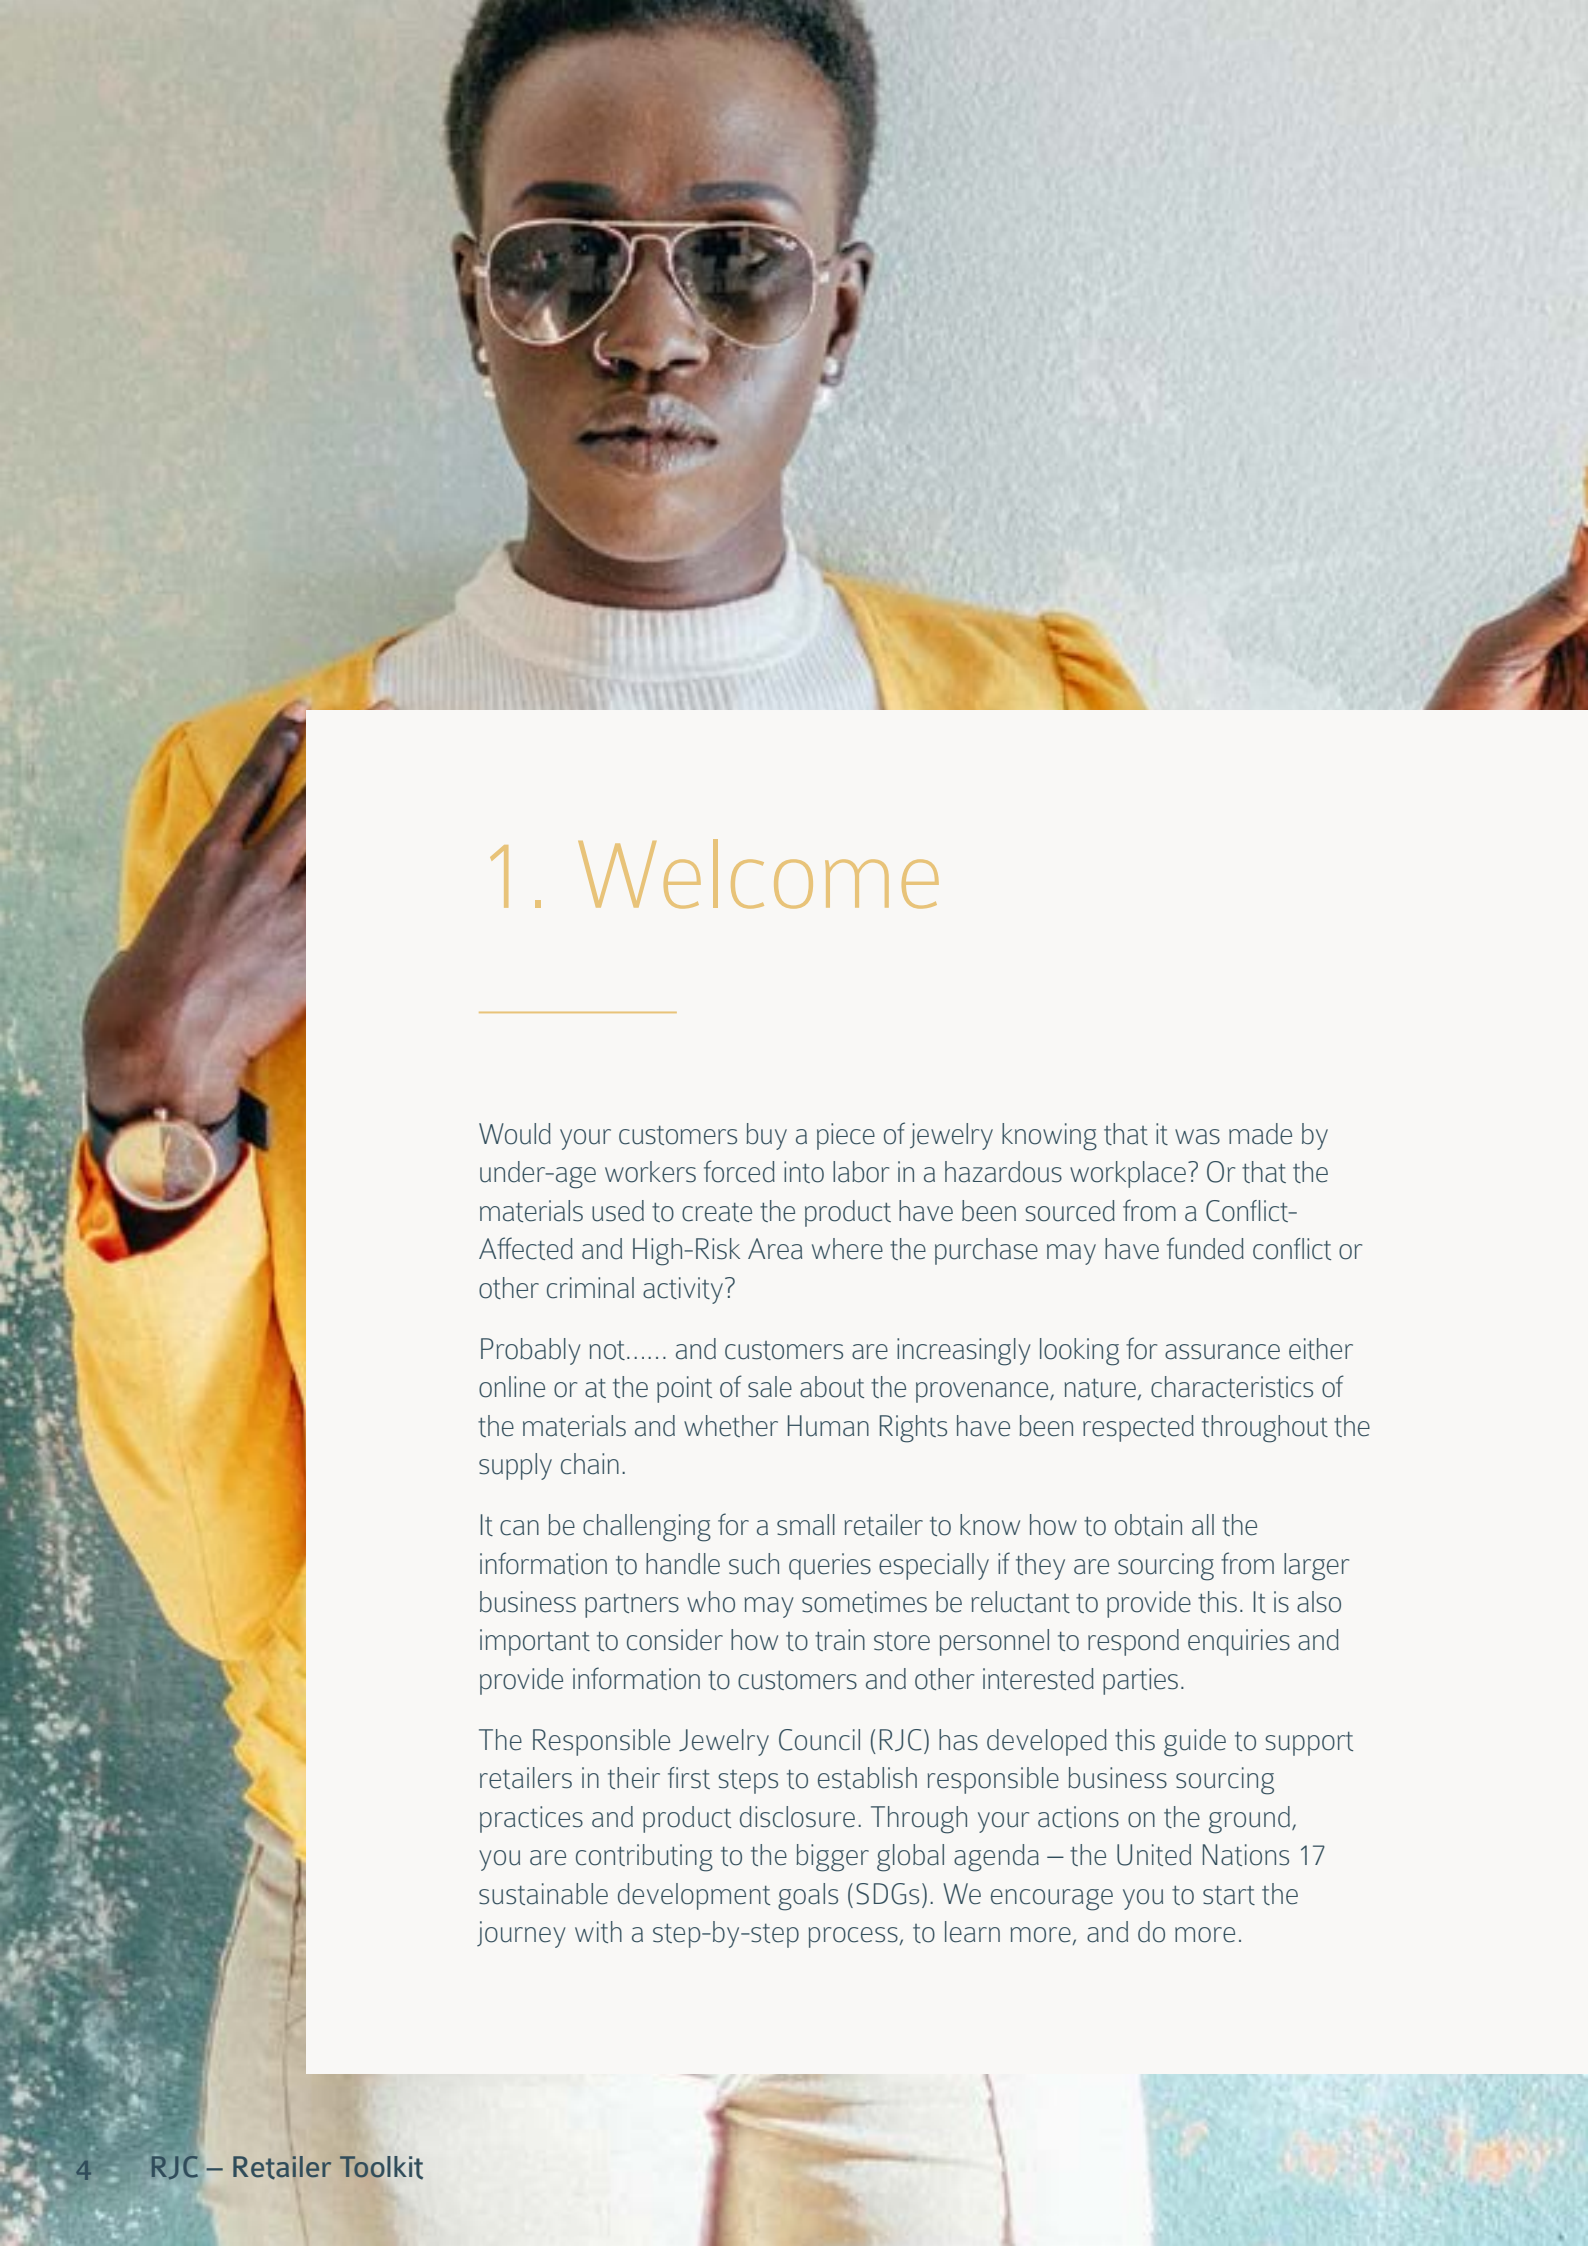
1. Welcome

Would your customers buy a piece of jewelry knowing that it was made by under-age workers forced into labor in a hazardous workplace? Or that the materials used to create the product have been sourced from a Conflict-Affected and High-Risk Area where the purchase may have funded conflict or other criminal activity?

Probably not...... and customers are increasingly looking for assurance either online or at the point of sale about the provenance, nature, characteristics of the materials and whether Human Rights have been respected throughout the supply chain.

It can be challenging for a small retailer to know how to obtain all the information to handle such queries especially if they are sourcing from larger business partners who may sometimes be reluctant to provide this. It is also important to consider how to train store personnel to respond enquiries and provide information to customers and other interested parties.

The Responsible Jewelry Council (RJC) has developed this guide to support retailers in their first steps to establish responsible business sourcing practices and product disclosure. Through your actions on the ground, you are contributing to the bigger global agenda – the United Nations 17 sustainable development goals (SDGs). We encourage you to start the journey with a step-by-step process, to learn more, and do more.

4 RJC – Retailer Toolkit